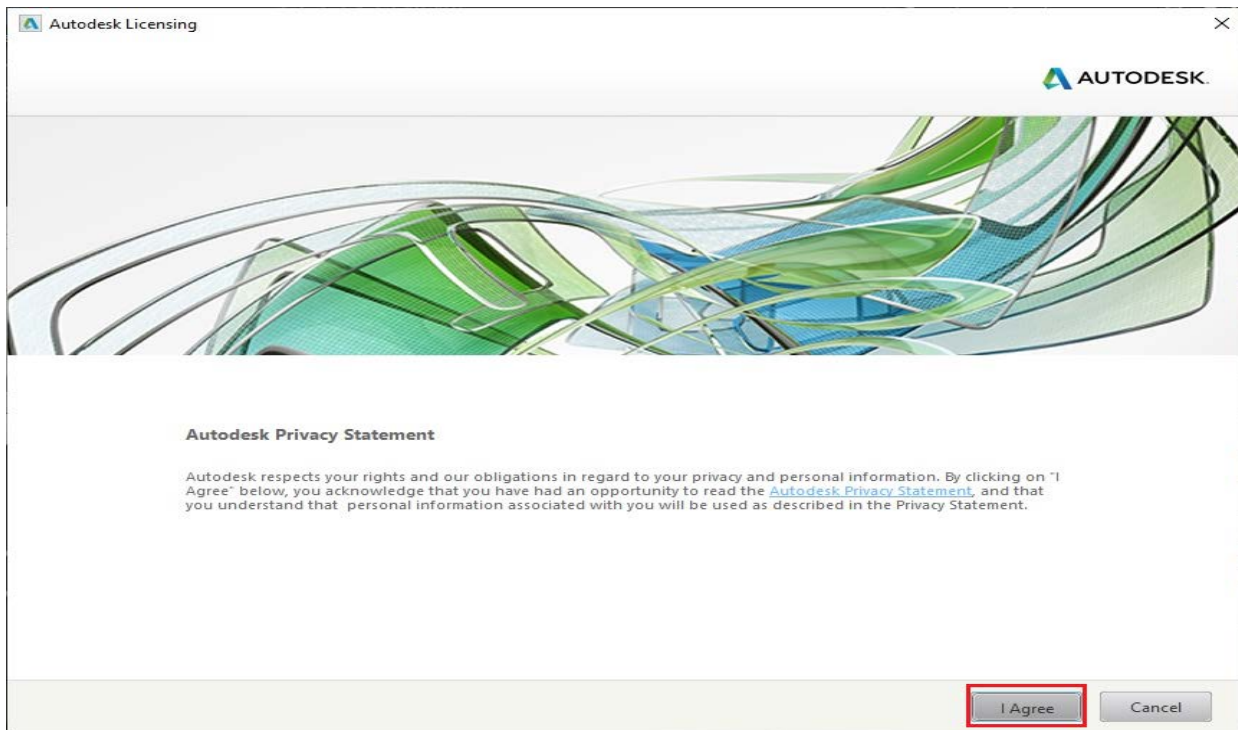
Autodesk Licensing

×

AUTODESK.

Autodesk Privacy Statement

Autodesk respects your rights and our obligations in regard to your privacy and personal information. By clicking on "I Agree" below, you acknowledge that you have had an opportunity to read the Autodesk Privacy Statement, and that you understand that personal information associated with you will be used as described in the Privacy Statement.

I Agree

Cancel